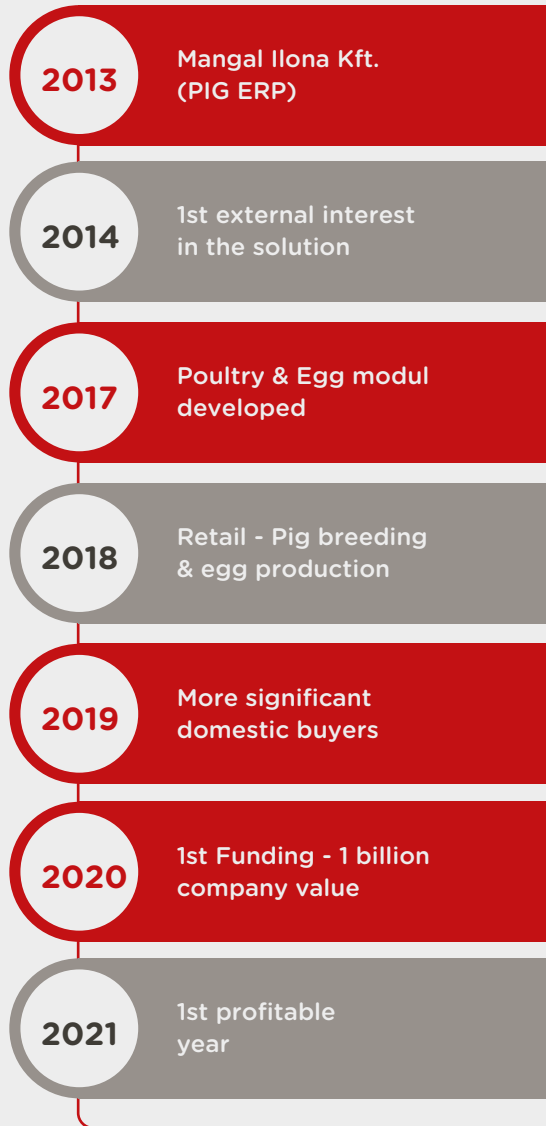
2013
Mangal Ilona Kft. (PIG ERP)

2014
1st external interest in the solution

2017
Poultry & Egg modul developed

2018
Retail - Pig breeding & egg production

2019
More significant domestic buyers

2020
1st Funding - 1 billion company value

2021
1st profitable year